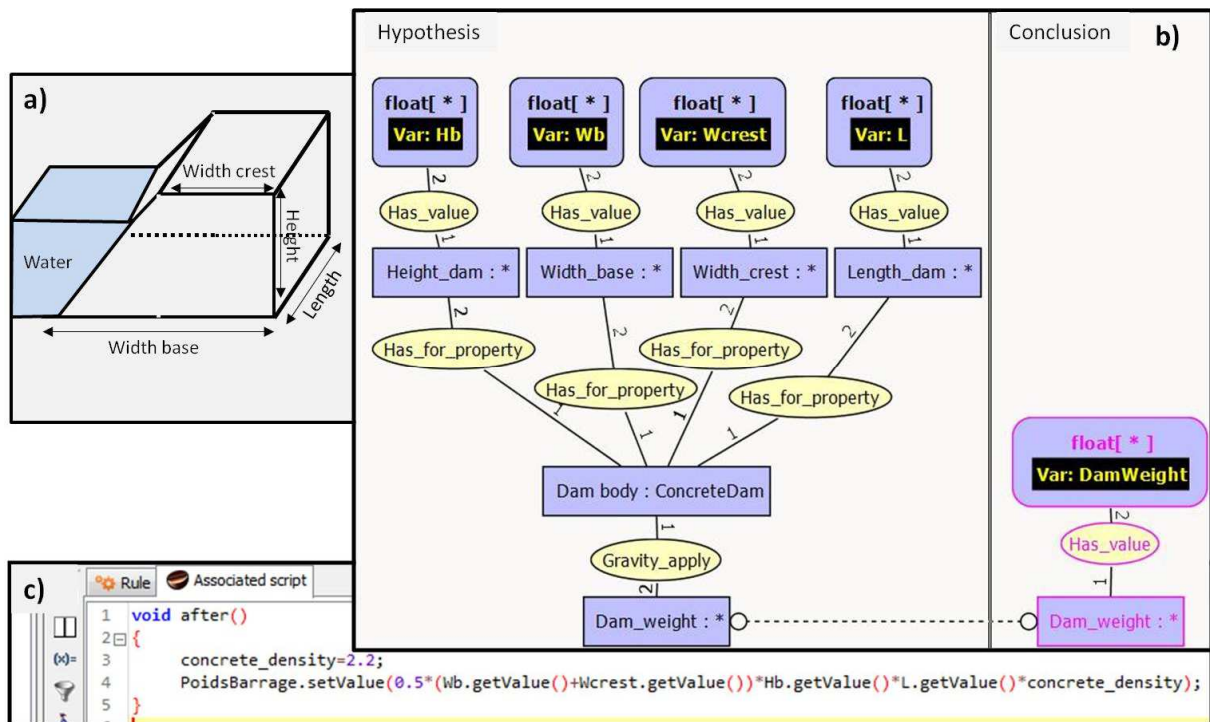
a)

Width crest
Height
Water
Length
Width base

Hypothesis

Conclusion

b)

float[ * ]
Var: Hb

float[ * ]
Var: Wb

float[ * ]
Var: Wcrest

float[ * ]
Var: L

2 Has_value 1
2 Has_value 1
2 Has_value 1
2 Has_value 1

Height_dam : *
Width_base : *
Width_crest : *
Length_dam : *

2 Has_for_property 1
2 Has_for_property 1
2 Has_for_property 1
2 Has_for_property 1

Dam body : ConcreteDam

1 Gravity_apply 2

Dam_weight : *

float[ * ]
Var: DamWeight

2 Has_value 1

Dam_weight : *

c)

Rule   Associated script

1 void after()
2 {
3 concrete_density=2.2;
4 PoidsBarrage.setValue(0.5*(Wb.getValue()+Wcrest.getValue())*Hb.getValue()*L.getValue()*concrete_density);
5 }
6